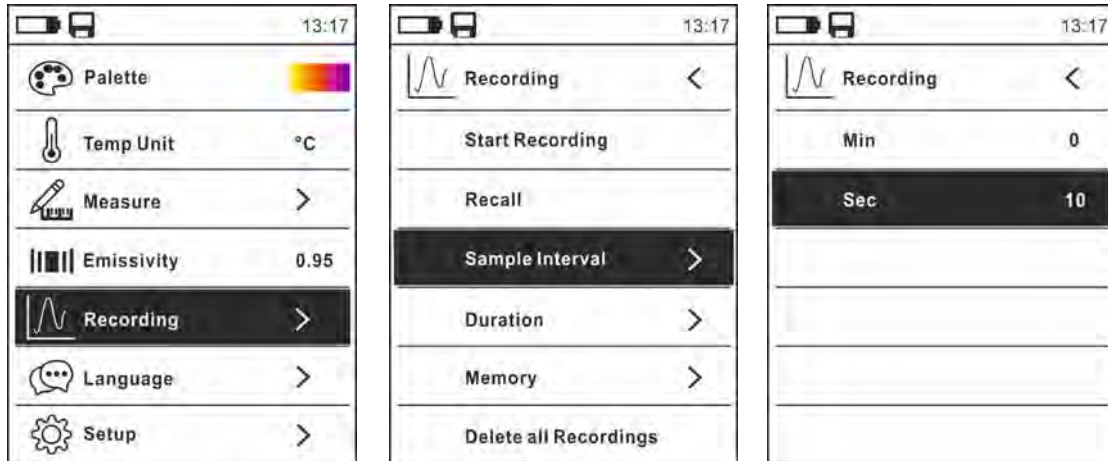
13:17

Palette

Temp Unit °C

Measure >

Emissivity 0.95

Recording >

Language >

Setup >

13:17

Recording <

Start Recording

Recall

Sample Interval >

Duration >

Memory >

Delete all Recordings

13:17

Recording <

Min 0

Sec 10